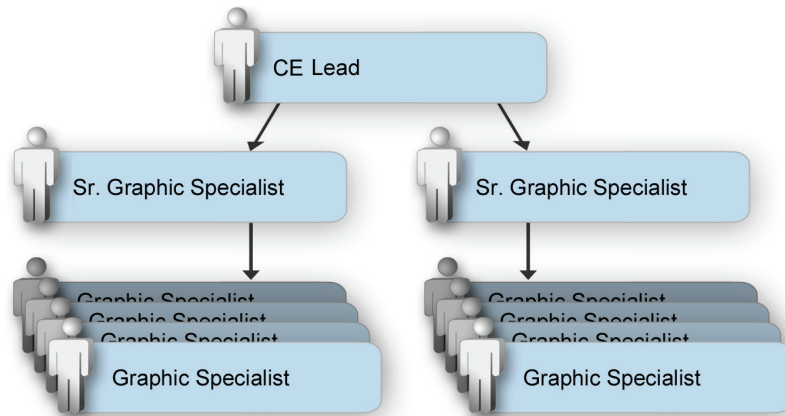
CE Lead

Sr. Graphic Specialist

Sr. Graphic Specialist

Graphic Specialist
Graphic Specialist
Graphic Specialist
Graphic Specialist

Graphic Specialist
Graphic Specialist
Graphic Specialist
Graphic Specialist